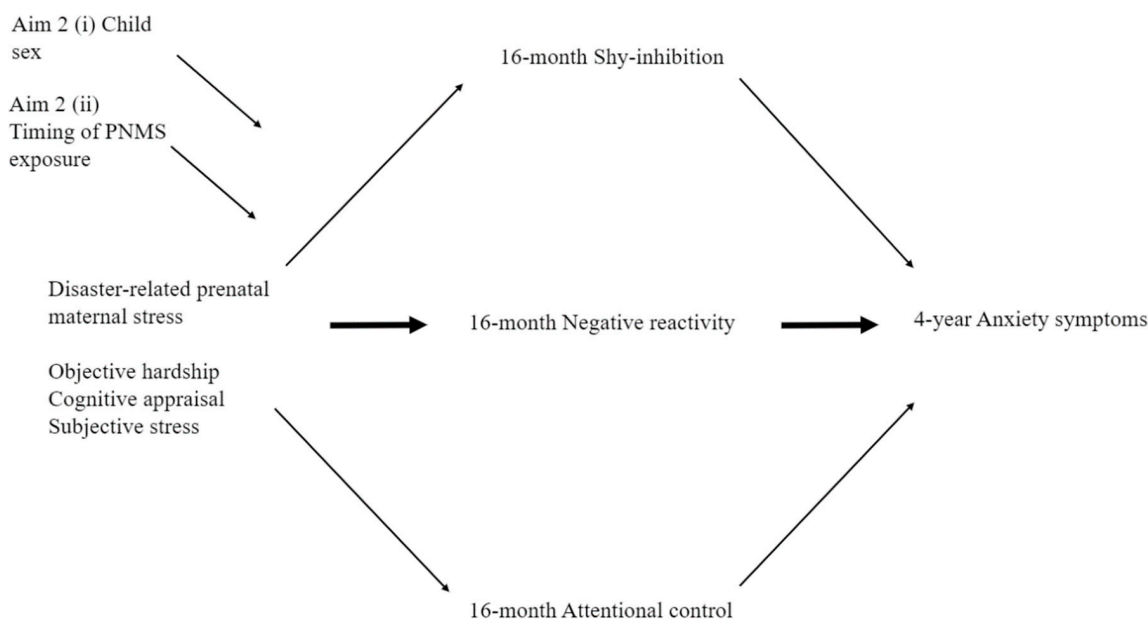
Aim 2 (i) Child sex

Aim 2 (ii) Timing of PNMS exposure

16-month Shy-inhibition

Disaster-related prenatal maternal stress

Objective hardship
Cognitive appraisal
Subjective stress

16-month Negative reactivity

4-year Anxiety symptoms

16-month Attentional control